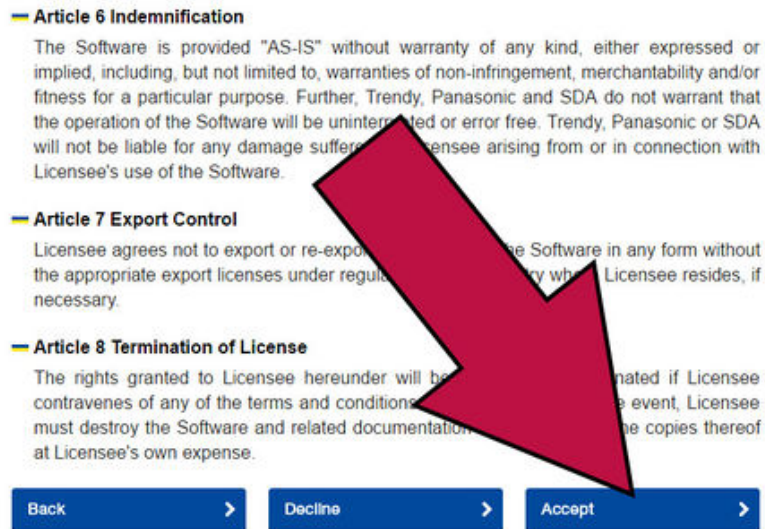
Article 6 Indemnification

The Software is provided "AS-IS" without warranty of any kind, either expressed or implied, including, but not limited to, warranties of non-infringement, merchantability and/or fitness for a particular purpose. Further, Trendy, Panasonic and SDA do not warrant that the operation of the Software will be uninter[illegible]ted or error free. Trendy, Panasonic or SDA will not be liable for any damage suffere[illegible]ensee arising from or in connection with Licensee's use of the Software.

Article 7 Export Control

Licensee agrees not to export or re-expo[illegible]e Software in any form without the appropriate export licenses under regul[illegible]ry wh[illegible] Licensee resides, if necessary.

Article 8 Termination of License

The rights granted to Licensee hereunder will be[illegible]nated if Licensee contravenes of any of the terms and conditions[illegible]e event, Licensee must destroy the Software and related documentation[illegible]he copies thereof at Licensee's own expense.

Back

Decline

Accept